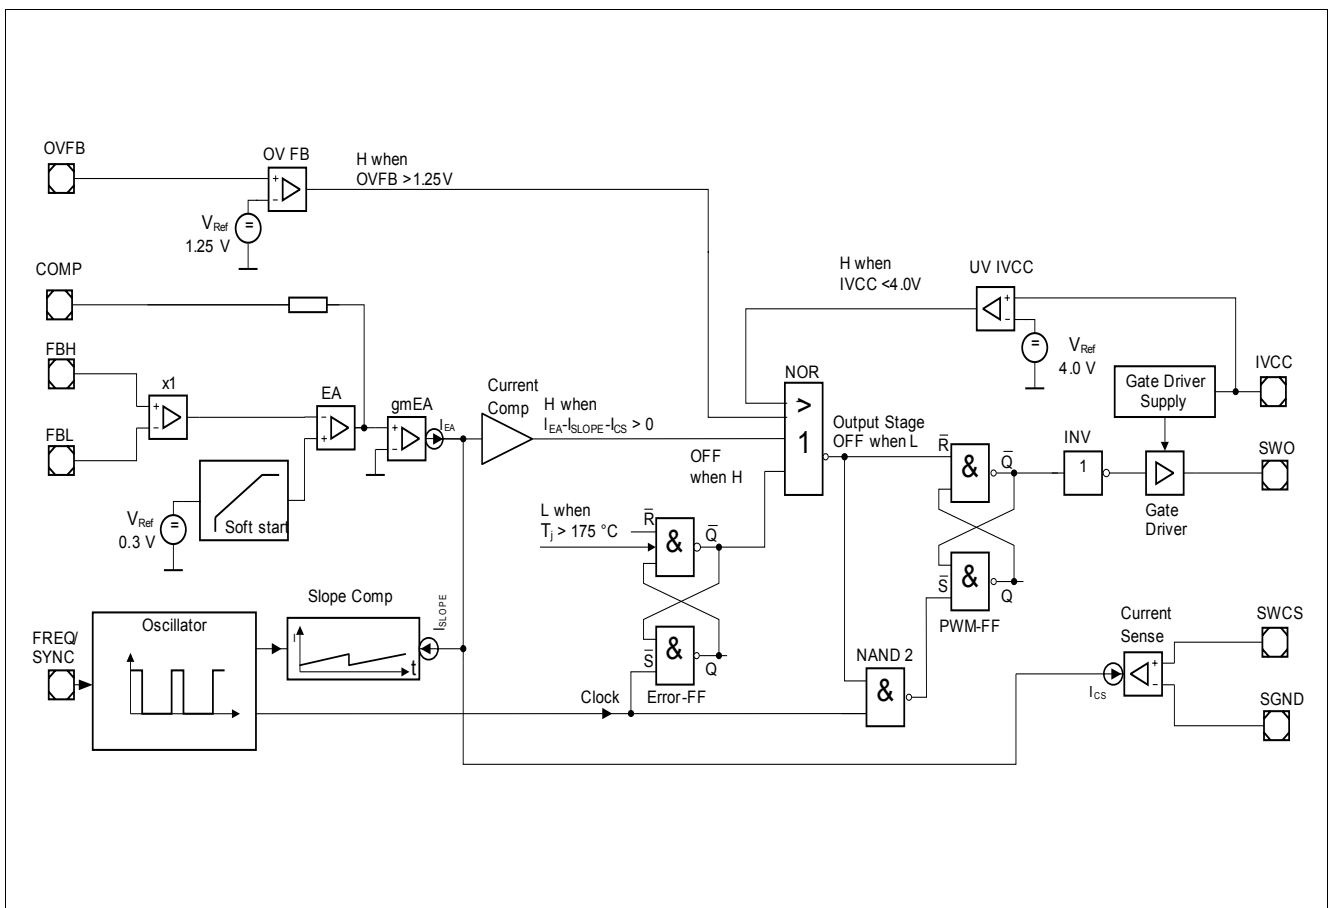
OVFB

OV FB

H when
OVFB >1.25V

$V_{Ref}$
1.25 V

COMP

H when
IVCC <4.0V

UV IVCC

$V_{Ref}$
4.0 V

FBH

x1

FBL

EA

gmEA

$I_{EA}$

Current
Comp

H when
$I_{EA}$-$I_{SLOPE}$-$I_{CS}$ > 0

NOR

>
1

Output Stage
OFF when L

OFF
when H

Gate Driver
Supply

IVCC

$\overline{R}$

&

$\overline{Q}$

INV

1

SWO

Gate
Driver

$V_{Ref}$
0.3 V

Soft start

L when
$T_j$ > 175 °C

$\overline{R}$

&

$\overline{Q}$

$\overline{S}$

&

Q

PWM-FF

Slope Comp

$I_{SLOPE}$

I

t

FREQ/
SYNC

Oscillator

$\overline{S}$

&

Q

Error-FF

NAND 2

&

Clock

Current
Sense

SWCS

$I_{CS}$

SGND